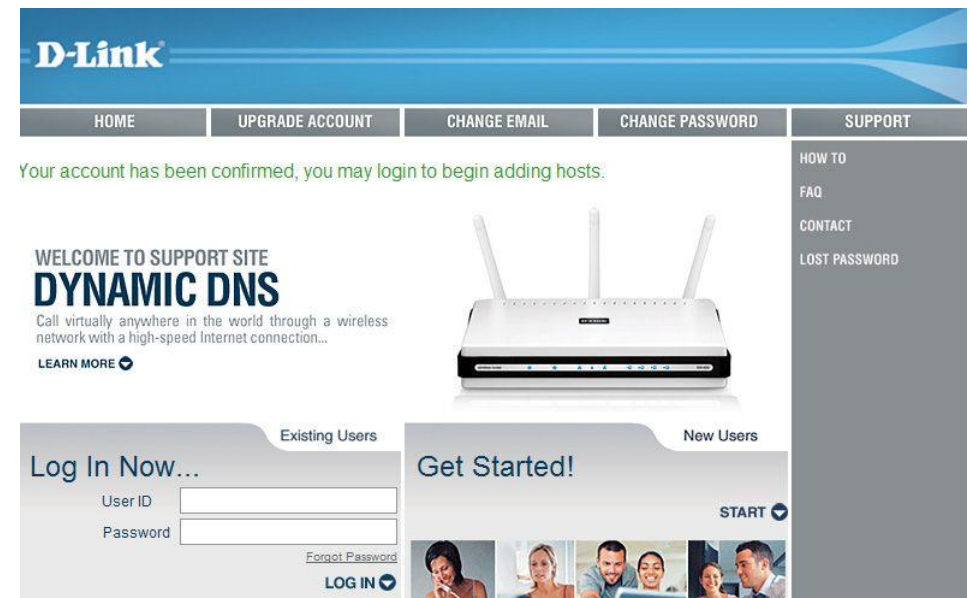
D-Link

HOME
UPGRADE ACCOUNT
CHANGE EMAIL
CHANGE PASSWORD
SUPPORT

Your account has been confirmed, you may login to begin adding hosts.

HOW TO
FAQ
CONTACT
LOST PASSWORD

WELCOME TO SUPPORT SITE
DYNAMIC DNS
Call virtually anywhere in the world through a wireless network with a high-speed Internet connection...
LEARN MORE

Existing Users
Log In Now...
User ID
Password
Forgot Password
LOG IN

New Users
Get Started!
START